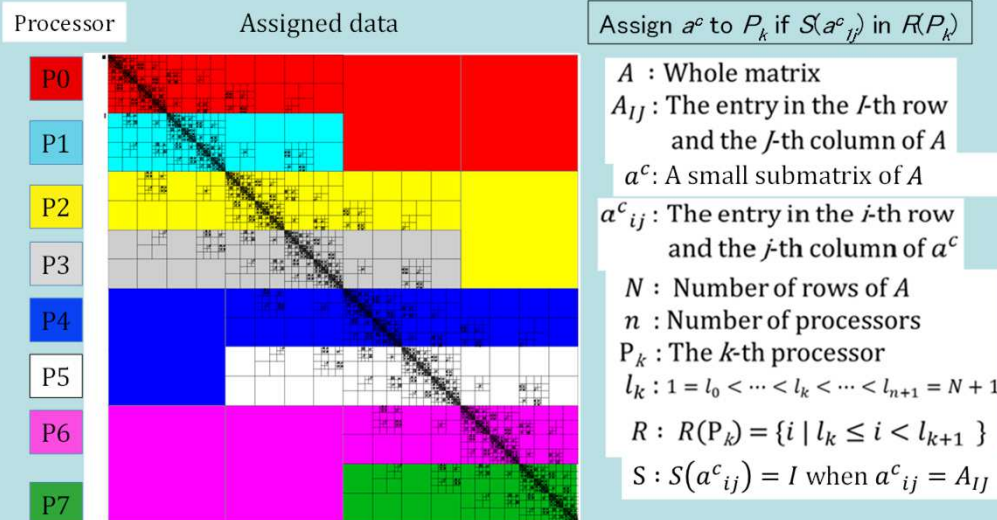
Processor

Assigned data

P0

P1

P2

P3

P4

P5

P6

P7

Assign $a^c$ to $P_k$ if $S(a^c{}_{1j})$ in $R(P_k)$

$A$ : Whole matrix

$A_{IJ}$ : The entry in the $I$-th row and the $J$-th column of $A$

$a^c$: A small submatrix of $A$

$a^c{}_{ij}$ : The entry in the $i$-th row and the $j$-th column of $a^c$

$N$ : Number of rows of $A$

$n$ : Number of processors

$\mathrm{P}_k$ : The $k$-th processor

$l_k$ : $1 = l_0 < \cdots < l_k < \cdots < l_{n+1} = N + 1$

$R$ : $R(\mathrm{P}_k) = \{i \mid l_k \leq i < l_{k+1} \}$

S : $S(a^c{}_{ij}) = I$ when $a^c{}_{ij} = A_{IJ}$